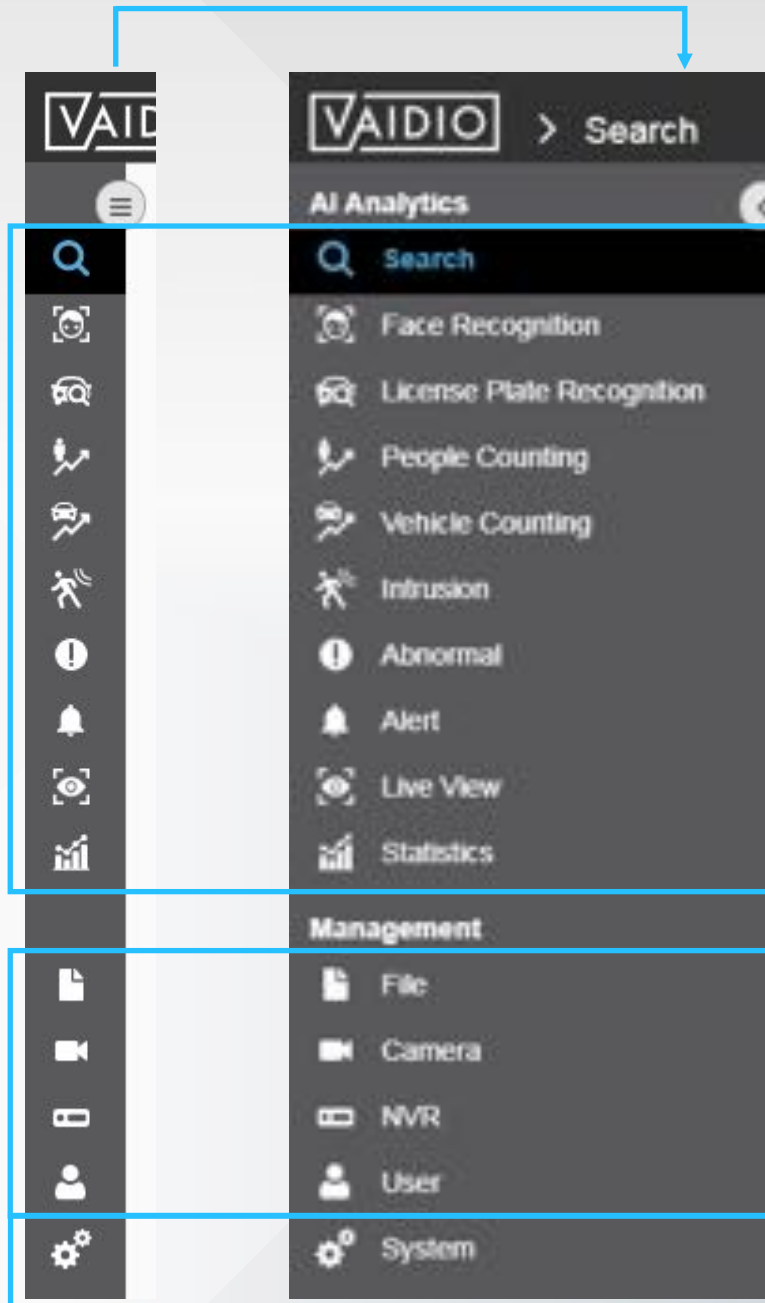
VAID

VAIDIO > Search

AI Analytics

Search

Face Recognition

License Plate Recognition

People Counting

Vehicle Counting

Intrusion

Abnormal

Alert

Live View

Statistics

Management

File

Camera

NVR

User

System